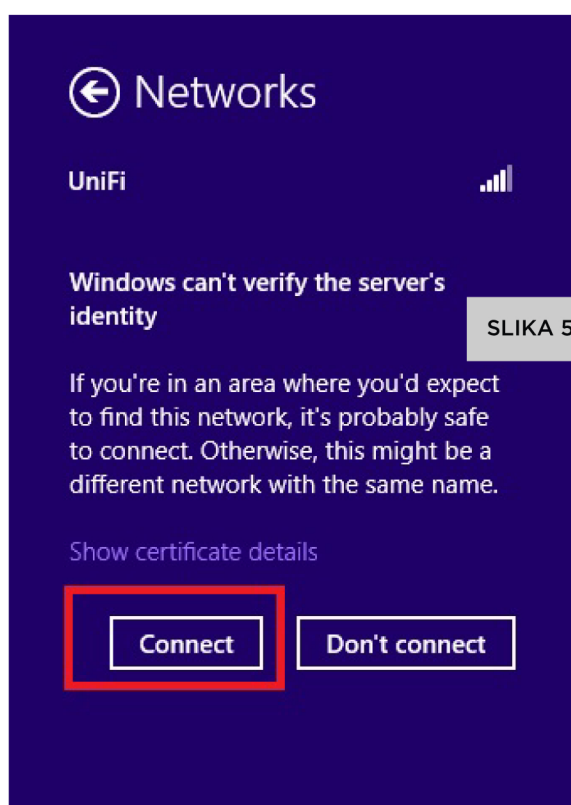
Networks

UniFi

Windows can't verify the server's identity

SLIKA 5

If you're in an area where you'd expect to find this network, it's probably safe to connect. Otherwise, this might be a different network with the same name.

Show certificate details

Connect

Don't connect